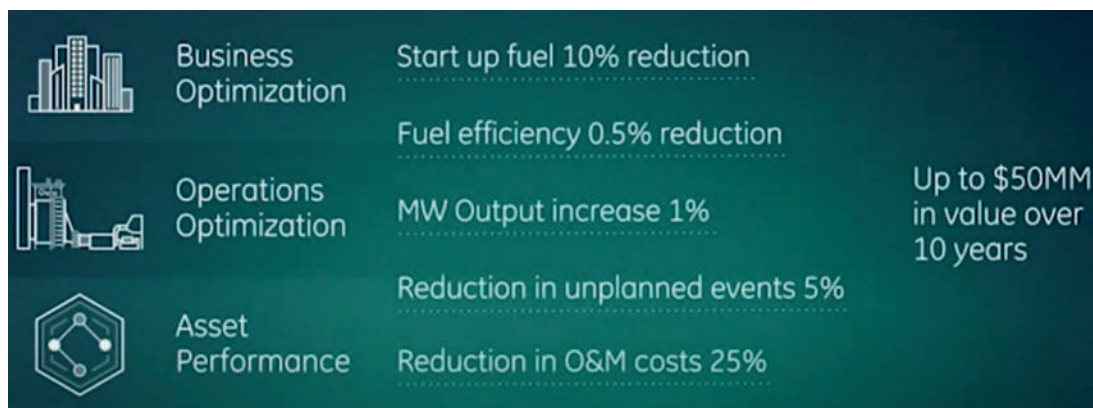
Business Optimization

Operations Optimization

Asset Performance

Start up fuel 10% reduction

Fuel efficiency 0.5% reduction

MW Output increase 1%

Reduction in unplanned events 5%

Reduction in O&M costs 25%

Up to \$50MM in value over 10 years